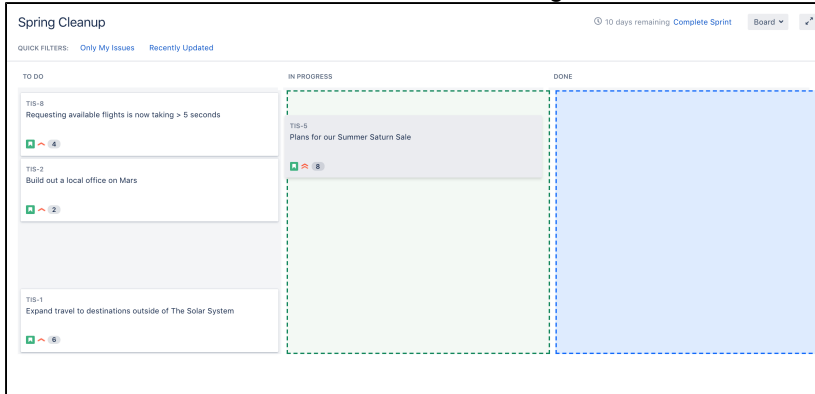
Spring Cleanup

10 days remaining Complete Sprint Board

QUICK FILTERS: Only My Issues Recently Updated

TO DO

TIS-8
Requesting available flights is now taking > 5 seconds
4

TIS-2
Build out a local office on Mars
2

TIS-1
Expand travel to destinations outside of The Solar System
6

IN PROGRESS

TIS-5
Plans for our Summer Saturn Sale
8

DONE